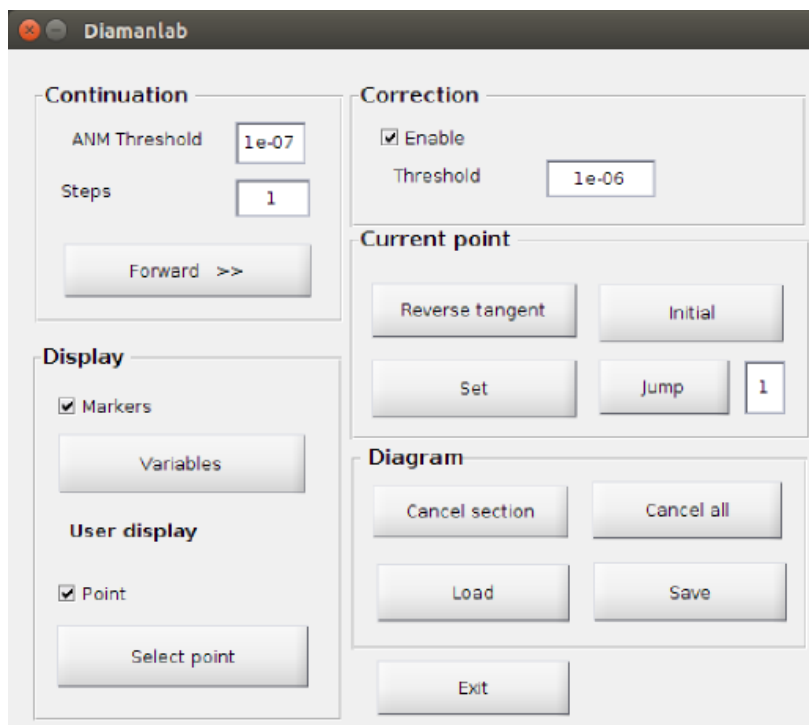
Diamanlab

Continuation
ANM Threshold 1e-07
Steps 1
Forward >>

Correction
☑ Enable
Threshold 1e-06

Current point
Reverse tangent
Initial
Set
Jump
1

Display
☑ Markers
Variables
User display
☑ Point
Select point

Diagram
Cancel section
Cancel all
Load
Save

Exit